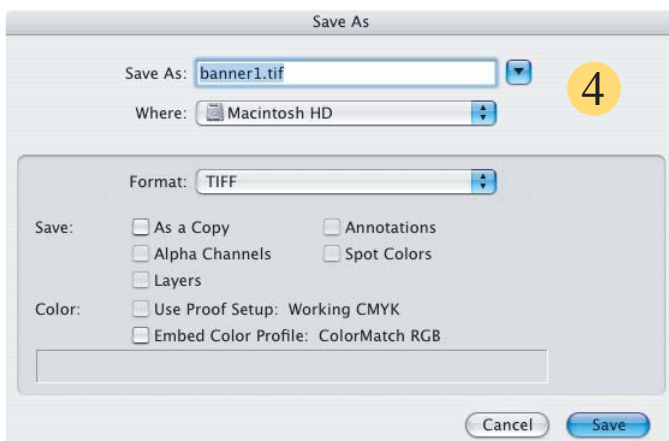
Save As

Save As: banner1.tif

Where: Macintosh HD

4

Format: TIFF

Save: As a Copy
Annotations
Alpha Channels
Spot Colors
Layers

Color: Use Proof Setup: Working CMYK
Embed Color Profile: ColorMatch RGB

Cancel
Save